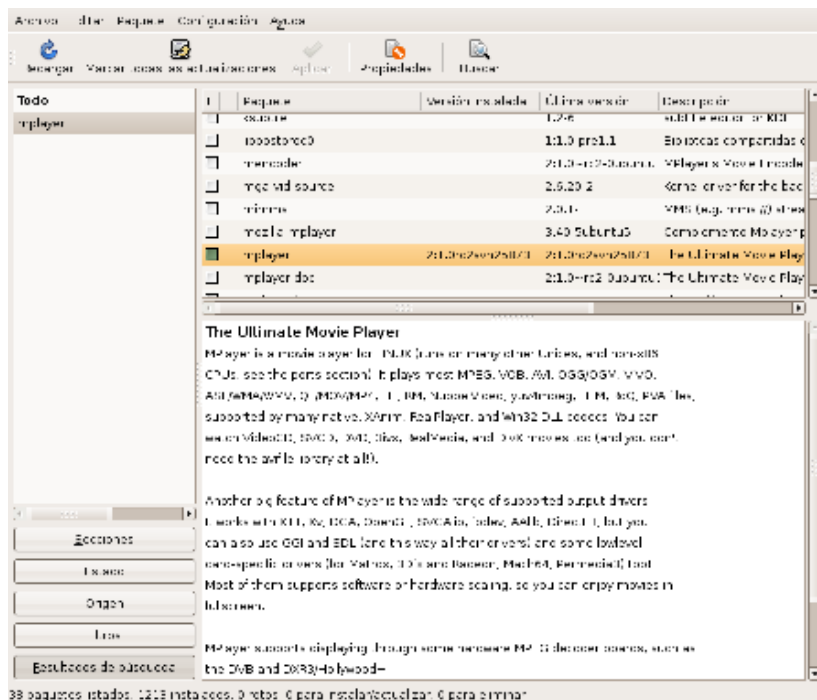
Archivo Editar Paquete Configuración Ayuda

Recargar Marcar todas las actualizaciones Aplicar Propiedades Buscar

Todo
mplayer

| | Paquete | Versión instalada | Última versión | Descripción |
|---|---|---|---|---|
| | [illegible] | | 1.2.6 | subtitle editor for KDE |
| | libpostproc0 | | 1:1.0 pre1.1 | Bibliotecas compartidas d |
| | mencoder | | 2:1.0~rc2-0ubuntu | MPlayer's Movie Encoder |
| | mga vid source | | 2.6.20 2 | Kernel driver for the bad |
| | mimms | | 2.0.1- | MMS (e.g. mms://) strea |
| | mozilla mplayer | | 3.40 0ubuntu3 | Complemento Mozilla pa |
| | mplayer | 2:1.0rc2svn20071 | 2:1.0rc2svn20071 | The Ultimate Movie Play |
| | mplayer doc | | 2:1.0~rc2 0ubuntu | The Ultimate Movie Play |

The Ultimate Movie Player
MPlayer is a movie player for LINUX (runs on many other Unices, and non-x86 CPUs, see the ports section). It plays most MPEG, VOB, AVI, OGG/OGM, VIVO, ASF/WMA/WMV, QT/MOV/MP4, FLI, RM, NuppelVideo, yuv4mpeg, FILM, RoQ, PVA files, supported by many native, XAnim, RealPlayer, and Win32 DLL codecs. You can watch VideoCD, SVCD, DVD, 3ivx, RealMedia, and DivX movies too (and you don't need the avifile library at all!).

Another big feature of MPlayer is the wide range of supported output drivers. It works with X11, Xv, DGA, OpenGL, SVGAlib, fbdev, AAlib, DirectFB, but you can also use GGI and SDL (and this way all their drivers) and some lowlevel card-specific drivers (for Matrox, 3Dfx and Radeon, Mach64, Permedia3) too! Most of them support software or hardware scaling, so you can enjoy movies in fullscreen.

MPlayer supports displaying through some hardware MPEG decoder boards, such as the DVB and DXR3/Hollywood+

Secciones
Estado
Origen
Filtros
Resultados de búsqueda

38 paquetes listados, 1213 instalados, 0 rotos. 0 para instalar/actualizar, 0 para eliminar